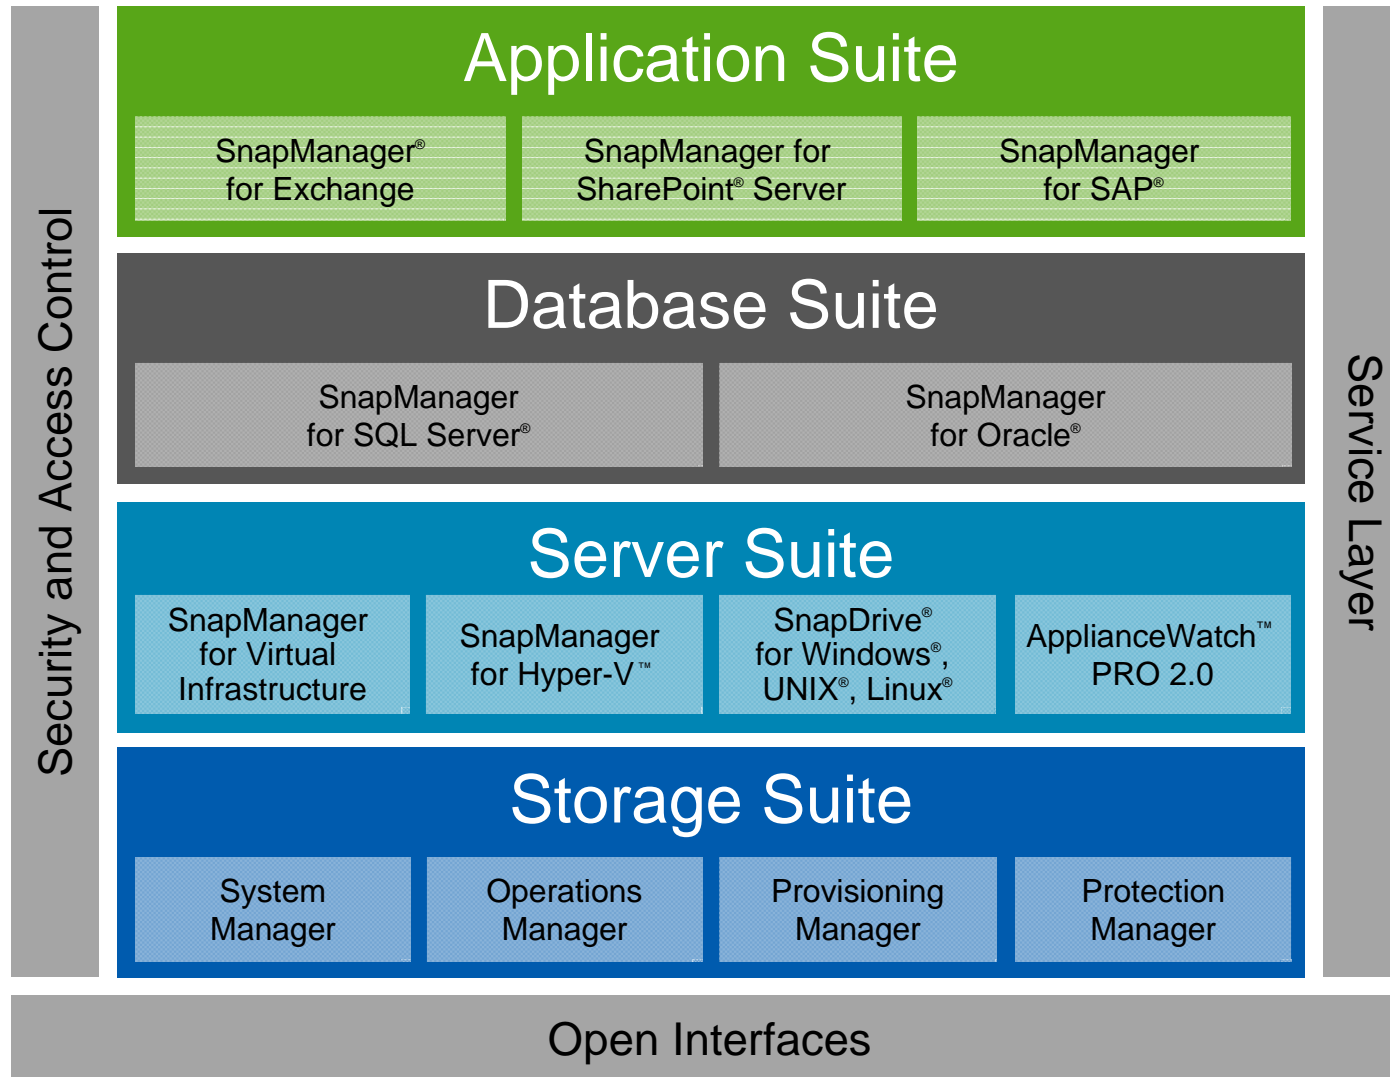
Security and Access Control

Application Suite

SnapManager® for Exchange

SnapManager for SharePoint® Server

SnapManager for SAP®

Database Suite

SnapManager for SQL Server®

SnapManager for Oracle®

Server Suite

SnapManager for Virtual Infrastructure

SnapManager for Hyper-V™

SnapDrive® for Windows®, UNIX®, Linux®

ApplianceWatch™ PRO 2.0

Storage Suite

System Manager

Operations Manager

Provisioning Manager

Protection Manager

Service Layer

Open Interfaces